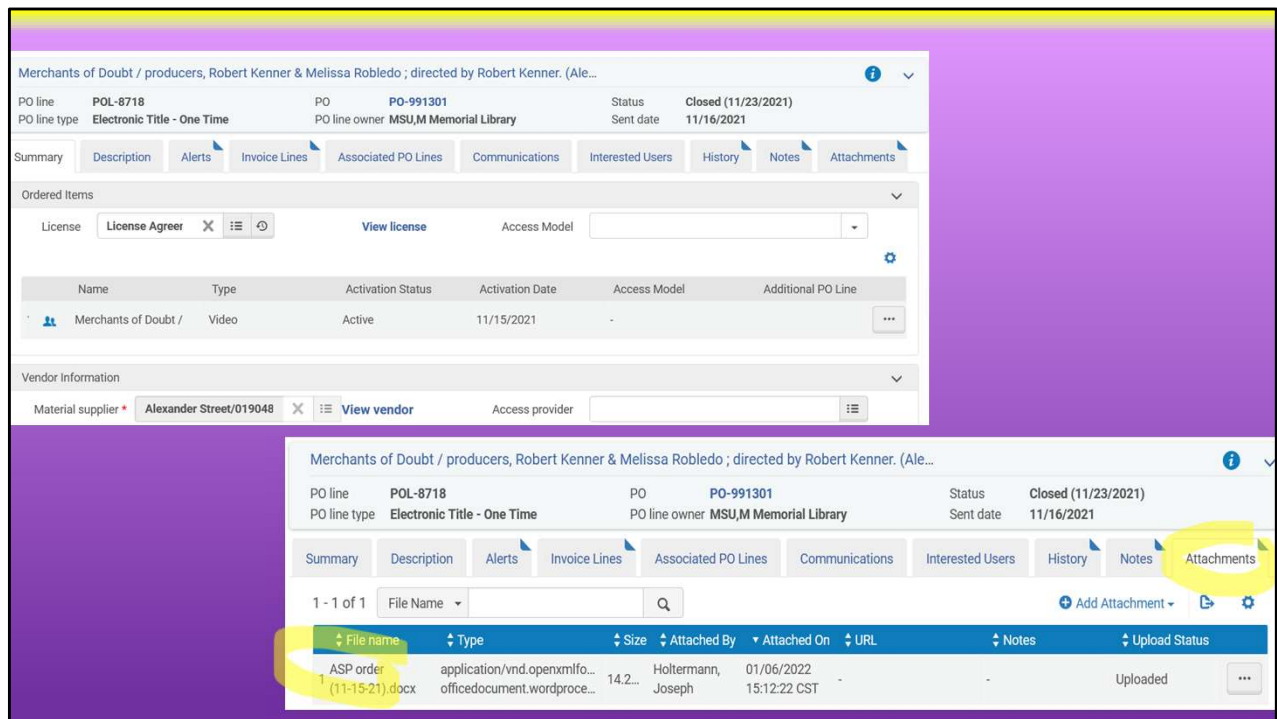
Merchants of Doubt / producers, Robert Kenner & Melissa Robledo ; directed by Robert Kenner. (Ale...

PO line POL-8718
PO line type Electronic Title - One Time
PO PO-991301
PO line owner MSU,M Memorial Library
Status Closed (11/23/2021)
Sent date 11/16/2021

Summary | Description | Alerts | Invoice Lines | Associated PO Lines | Communications | Interested Users | History | Notes | Attachments

Ordered Items

License License Agreer | View license | Access Model

| Name | Type | Activation Status | Activation Date | Access Model | Additional PO Line |
|---|---|---|---|---|---|
| Merchants of Doubt / | Video | Active | 11/15/2021 | - | ... |

Vendor Information

Material supplier * Alexander Street/019048 | View vendor | Access provider

Merchants of Doubt / producers, Robert Kenner & Melissa Robledo ; directed by Robert Kenner. (Ale...

PO line POL-8718
PO line type Electronic Title - One Time
PO PO-991301
PO line owner MSU,M Memorial Library
Status Closed (11/23/2021)
Sent date 11/16/2021

Summary | Description | Alerts | Invoice Lines | Associated PO Lines | Communications | Interested Users | History | Notes | Attachments

1 - 1 of 1 File Name | Add Attachment

| | File name | Type | Size | Attached By | Attached On | URL | Notes | Upload Status | |
|---|---|---|---|---|---|---|---|---|---|
| 1 | ASP order (11-15-21).docx | application/vnd.openxmlfo... officedocument.wordproce... | 14.2... | Holtermann, Joseph | 01/06/2022 15:12:22 CST | - | - | Uploaded | ... |